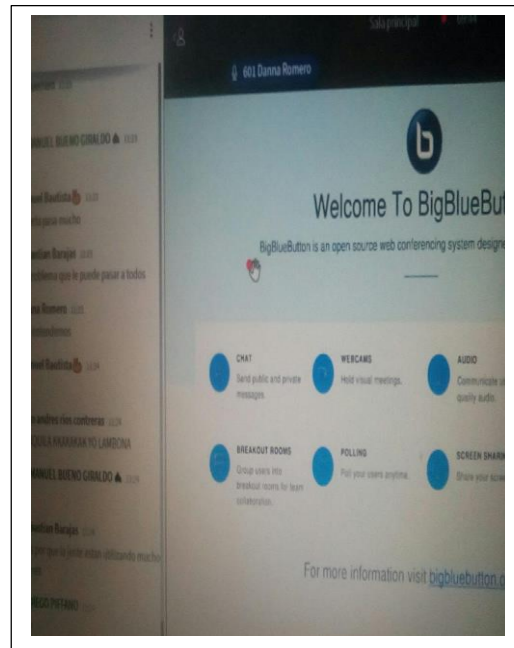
Sala principal

601 Danna Romero

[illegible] 10:28

MANUEL BUENO GIRALDO 10:28

nuel Bautista 10:28
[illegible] mucho

stian Barajas 10:28
problema que le puede pasar a todos

na Romero 10:28
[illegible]

nuel Bautista 10:28

n andres rios contreras 10:28
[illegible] YO LAMBONA

MANUEL BUENO GIRALDO 10:28

stian Barajas 10:28
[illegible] estan utilizando mucho

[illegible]

Welcome To BigBlueBut

BigBlueButton is an open source web conferencing system designe

CHAT
Send public and private messages.

WEBCAMS
Hold visual meetings.

AUDIO
Communicate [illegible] quality audio.

BREAKOUT ROOMS
Group users into breakout rooms for team collaboration.

POLLING
Poll your users anytime.

SCREEN SHARI
Share your scre

For more information visit bigbluebutton.o